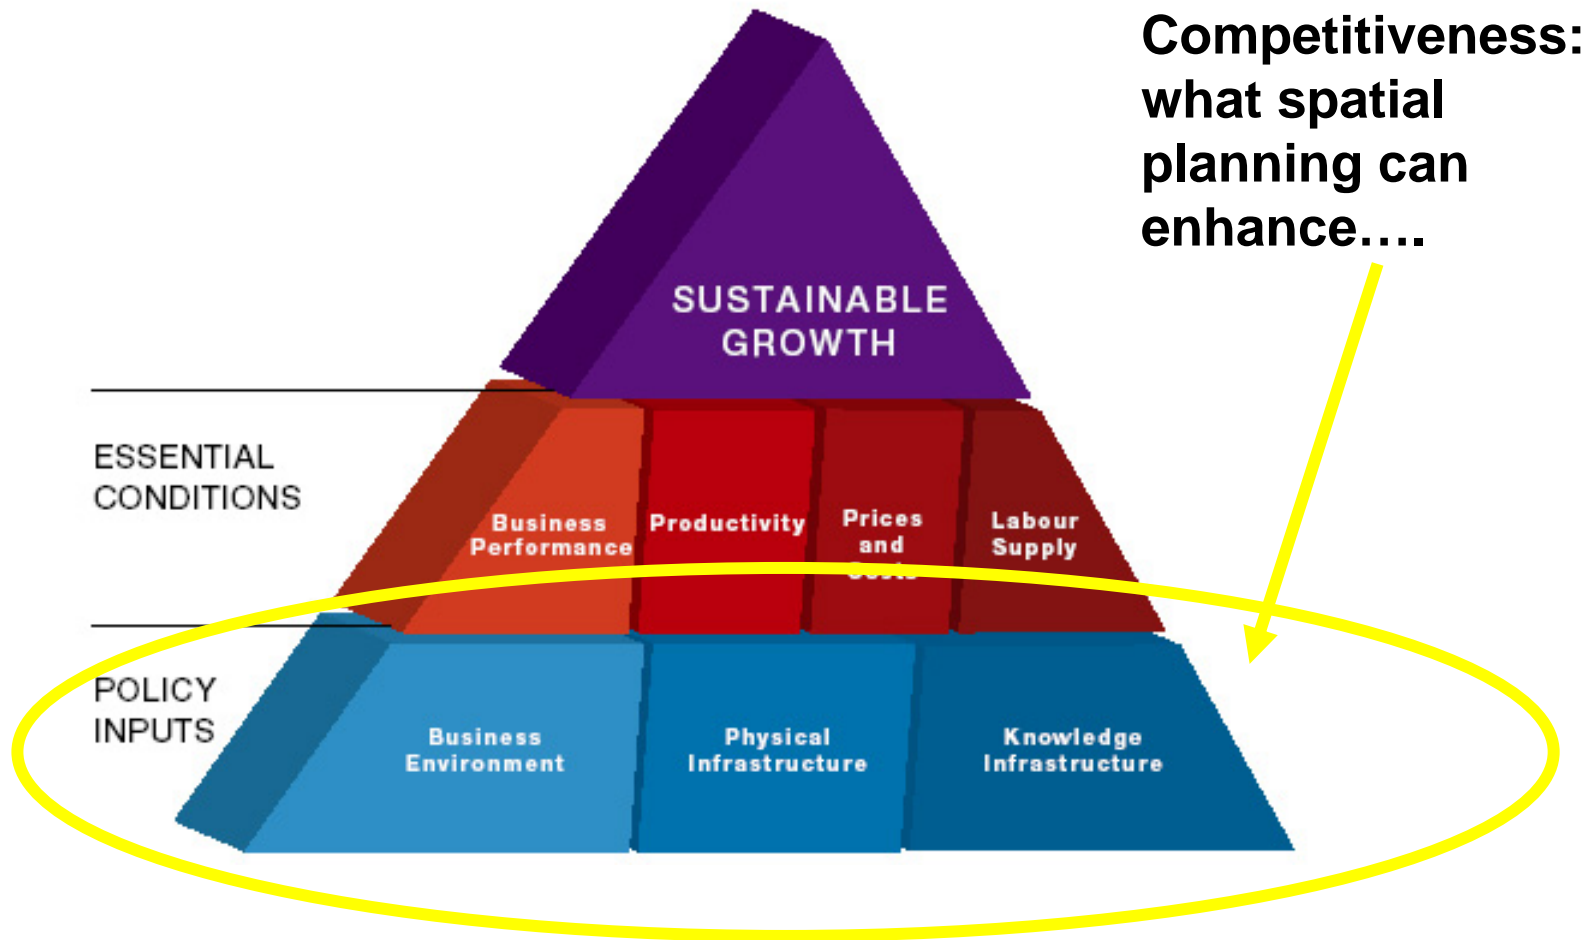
Competitiveness: what spatial planning can enhance….

SUSTAINABLE GROWTH

ESSENTIAL CONDITIONS

Business Performance

Productivity

Prices and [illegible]

Labour Supply

POLICY INPUTS

Business Environment

Physical Infrastructure

Knowledge Infrastructure